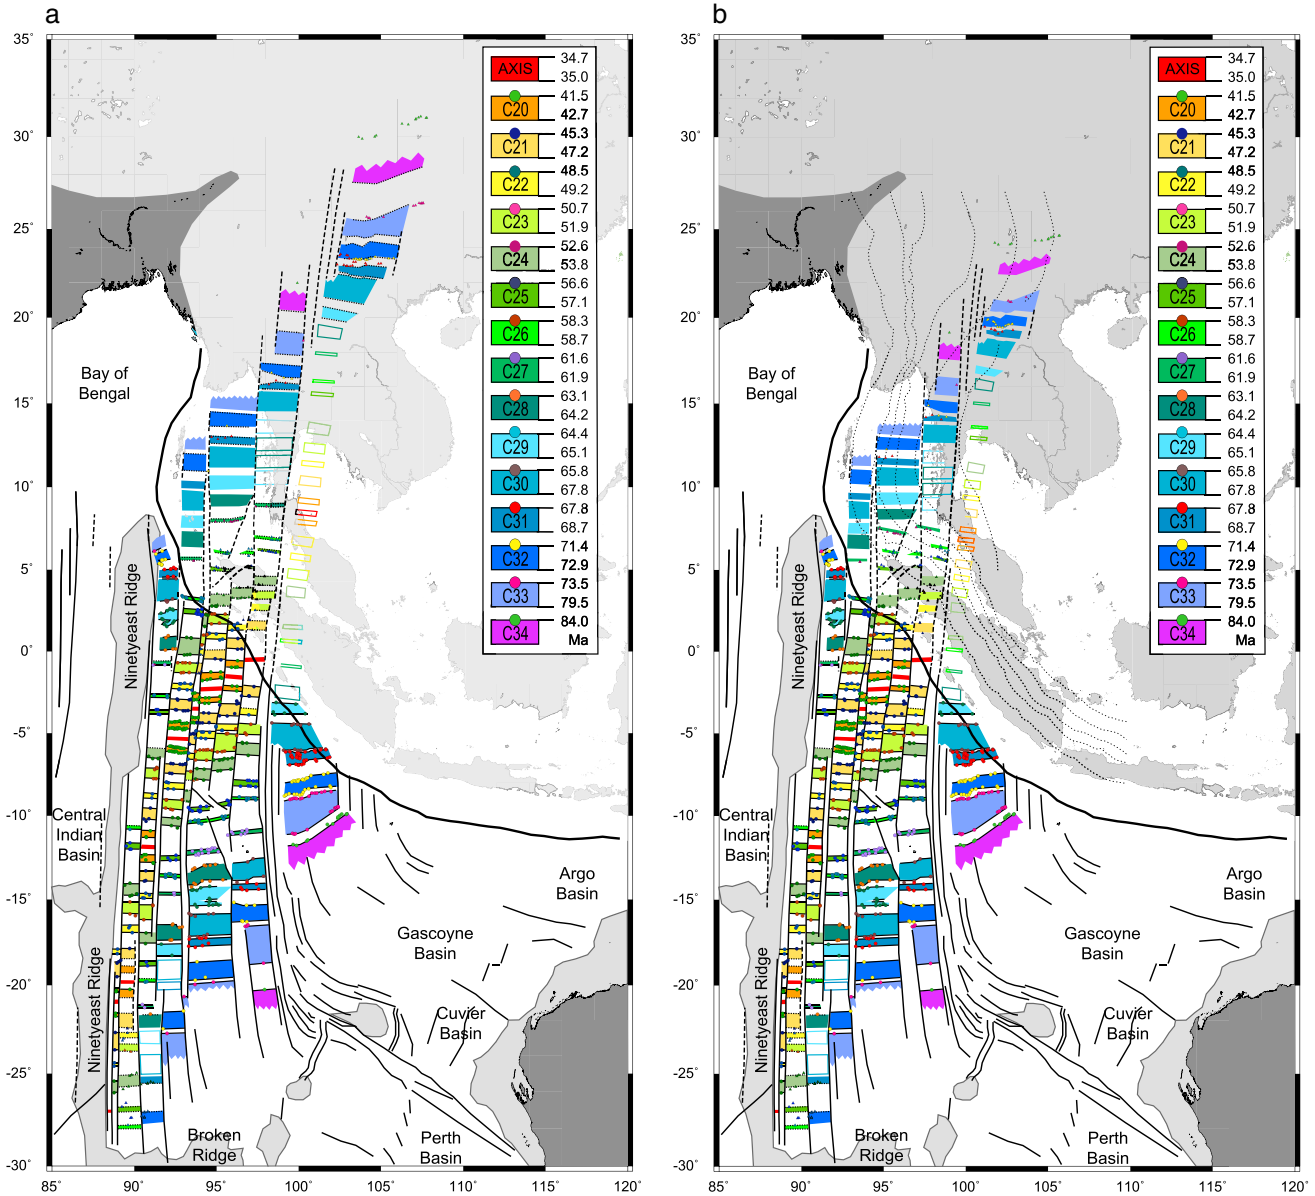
a

35° 30° 25° 20° 15° 10° 5° 0° -5° -10° -15° -20° -25° -30°

85° 90° 95° 100° 105° 110° 115° 120°

| | |
|---|---|
| AXIS | 34.7 35.0 |
| C20 | 41.5 42.7 |
| C21 | 45.3 47.2 |
| C22 | 48.5 49.2 |
| C23 | 50.7 51.9 |
| C24 | 52.6 53.8 |
| C25 | 56.6 57.1 |
| C26 | 58.3 58.7 |
| C27 | 61.6 61.9 |
| C28 | 63.1 64.2 |
| C29 | 64.4 65.1 |
| C30 | 65.8 67.8 |
| C31 | 67.8 68.7 |
| C32 | 71.4 72.9 |
| C33 | 73.5 79.5 |
| C34 | 84.0 Ma |

Bay of Bengal

Ninetyeast Ridge

Central Indian Basin

Argo Basin

Gascoyne Basin

Ninetyeast Ridge

Cuvier Basin

Broken Ridge

Perth Basin

b

35° 30° 25° 20° 15° 10° 5° 0° -5° -10° -15° -20° -25° -30°

85° 90° 95° 100° 105° 110° 115° 120°

| | |
|---|---|
| AXIS | 34.7 35.0 |
| C20 | 41.5 42.7 |
| C21 | 45.3 47.2 |
| C22 | 48.5 49.2 |
| C23 | 50.7 51.9 |
| C24 | 52.6 53.8 |
| C25 | 56.6 57.1 |
| C26 | 58.3 58.7 |
| C27 | 61.6 61.9 |
| C28 | 63.1 64.2 |
| C29 | 64.4 65.1 |
| C30 | 65.8 67.8 |
| C31 | 67.8 68.7 |
| C32 | 71.4 72.9 |
| C33 | 73.5 79.5 |
| C34 | 84.0 Ma |

Bay of Bengal

Ninetyeast Ridge

Central Indian Basin

Argo Basin

Gascoyne Basin

Ninetyeast Ridge

Cuvier Basin

Broken Ridge

Perth Basin